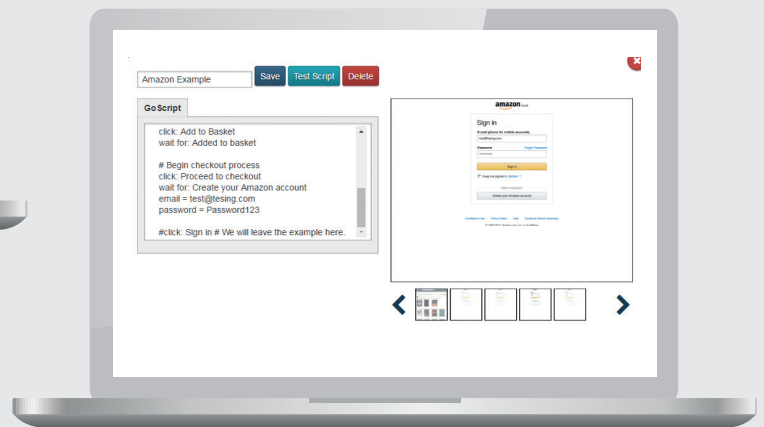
Amazon Example

Save

Test Script

Delete

GoScript

click: Add to Basket
wait for: Added to basket

# Begin checkout process
click: Proceed to checkout
wait for: Create your Amazon account
email = test@tesing.com
password = Password123

#click: Sign in # We will leave the example here.

amazon.co.uk

Sign in

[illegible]

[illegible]

Sign in

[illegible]

Create your Amazon account

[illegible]